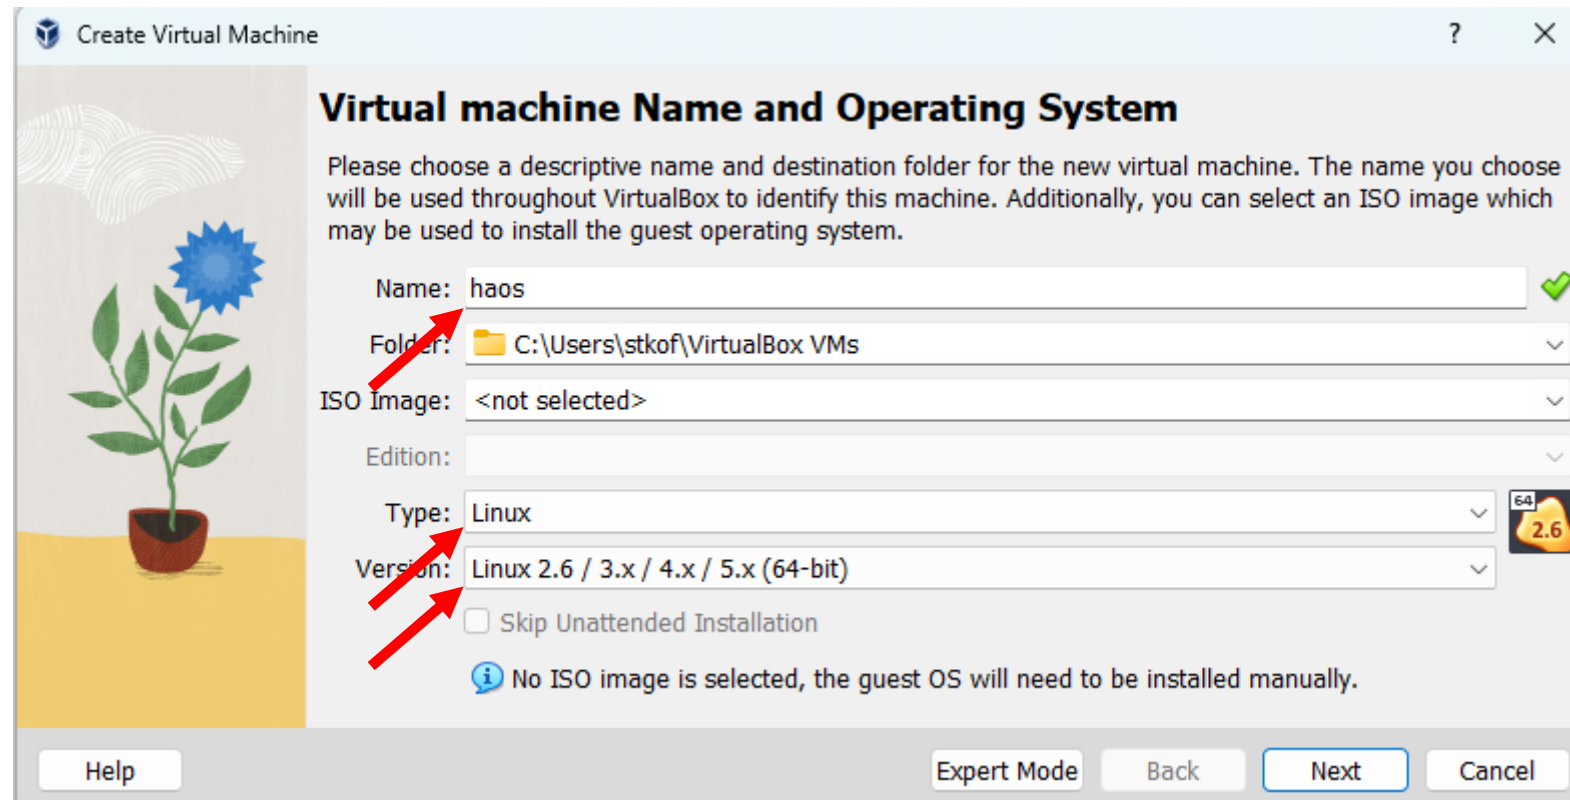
Create Virtual Machine ? ×

Virtual machine Name and Operating System

Please choose a descriptive name and destination folder for the new virtual machine. The name you choose will be used throughout VirtualBox to identify this machine. Additionally, you can select an ISO image which may be used to install the guest operating system.

Name: haos

Folder: C:\Users\stkof\VirtualBox VMs

ISO Image: <not selected>

Edition:

Type: Linux

Version: Linux 2.6 / 3.x / 4.x / 5.x (64-bit)

64 2.6

Skip Unattended Installation

No ISO image is selected, the guest OS will need to be installed manually.

Help Expert Mode Back Next Cancel